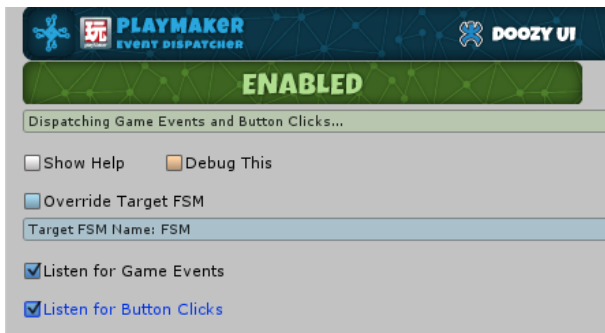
PLAYMAKER
EVENT DISPATCHER
DOOZY UI

ENABLED

Dispatching Game Events and Button Clicks...

Show Help Debug This

Override Target FSM

Target FSM Name: FSM

Listen for Game Events

Listen for Button Clicks